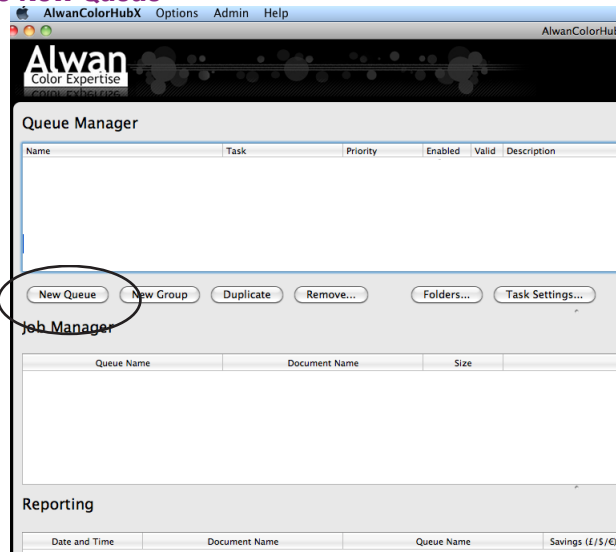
AlwanColorHubX Options Admin Help

AlwanColorHub

Alwan
Color Expertise

Queue Manager

| Name | Task | Priority | Enabled | Valid | Description |
|---|---|---|---|---|---|

New Queue New Group Duplicate Remove... Folders... Task Settings...

Job Manager

| Queue Name | Document Name | Size |
|---|---|---|

Reporting

| Date and Time | Document Name | Queue Name | Savings (£/$/€) |
|---|---|---|---|